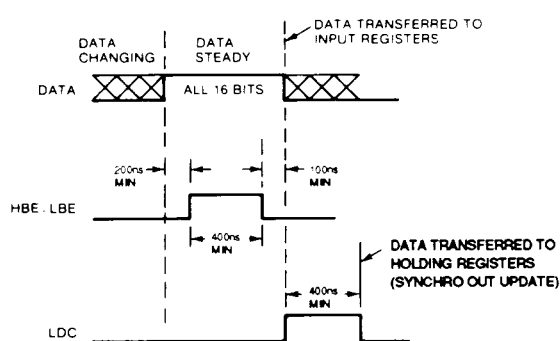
DATA TRANSFERRED TO INPUT REGISTERS

DATA CHANGING

DATA STEADY

DATA

ALL 16 BITS

200ns MIN

100ns MIN

HBE . LBE

400ns MIN

DATA TRANSFERRED TO HOLDING REGISTERS (SYNCHRO OUT UPDATE)

400ns MIN

LDC